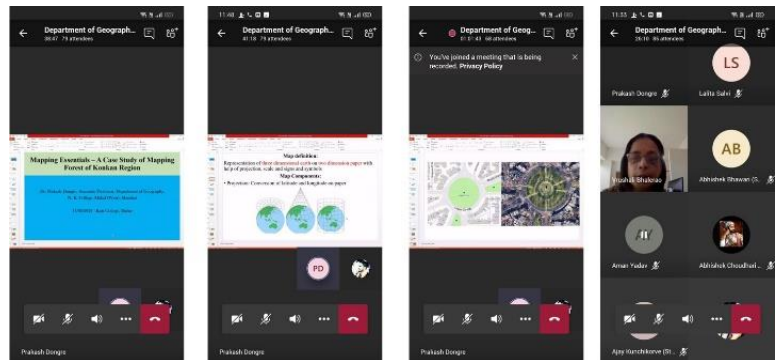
Department of Geograph...
38:47 79 attendees

Mapping Essentials – A Case Study of Mapping Forest of Konkan Region

Dr. Prakash Dongre, Associate Professor, Department of Geography, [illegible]

Prakash Dongre

11:46
Department of Geograph...
41:18 79 attendees

Map definition:
Representation of three dimensional earth on two dimension paper with help of projection, scale and signs and symbols.
Map Components:
• Projection: Converts arc of latitude and longitude on paper

PD

Prakash Dongre

Department of Geogra...
01:01:43 60 attendees

You've joined a meeting that is being recorded. Privacy Policy

Prakash Dongre

11:53
Department of Geograph...
28:10 86 attendees

Prakash Dongre
LS
Lalita Salvi
Vrushali Bhalerao
AB
Abhishek Bhawan (G...
Aman Yadav
Abhishek Choudhari ...
Ajay Kunchikorve (St...